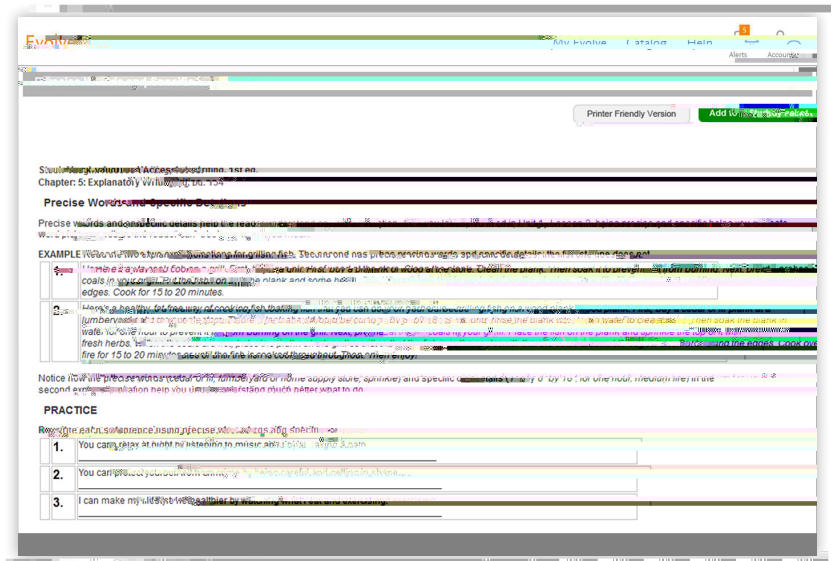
Evolve

My Evolve Catalog Help

5

Alerts Account

Printer Friendly Version

Add to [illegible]

Chapter: 5: Explanatory Writing, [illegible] 154

Precise Words and Specific Details

Precise words and specific details help the read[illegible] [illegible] Lesson 2, being precise and specific helps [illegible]

EXAMPLE Here are two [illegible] for grilling fish. Second one has precise words and specific details. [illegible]

| 1. | Here is a way to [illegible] grill. First, buy a plank of wood at the store. Clean the plank. Then soak it to prevent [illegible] from burning. Next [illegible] coals in your grill. Put the fish on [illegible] the plank and some herb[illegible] edges. Cook for 15 to 20 minutes. |
|---|---|
| 2. | Here is a healthy, but tasty, way of cooking fish that you can do on your barbecue grill. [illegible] grilling fish on a wood plank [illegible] lumberyard or home supply store. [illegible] water for one hour to prevent it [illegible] from burning on the grill. Next, p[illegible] fresh herbs. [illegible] the edges. Cook over fire for 15 to 20 minutes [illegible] |

Notice how the precise words (cedar or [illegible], lumberyard or home supply store, sprinkle) and specific d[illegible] (1" by 6" by 16", for one hour, medium fire) in the second example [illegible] help you understand much better what to do.

PRACTICE

Rewrite each sentence using precise words and specific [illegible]

| 1. | You can relax at night by listening to music and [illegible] |
|---|---|
| 2. | You can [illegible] |
| 3. | I can make my lifestyle healthier by watching what I eat and exercising. |